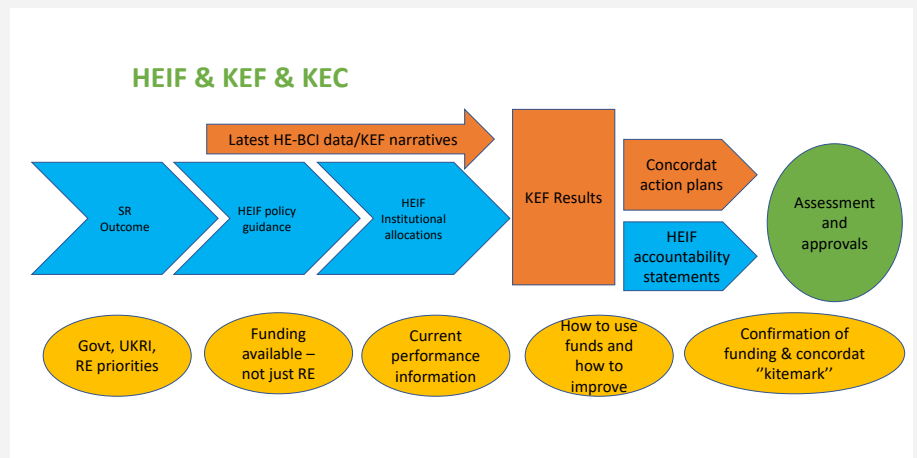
HEIF & KEF & KEC

Latest HE-BCI data/KEF narratives

SR Outcome

HEIF policy guidance

HEIF Institutional allocations

KEF Results

Concordat action plans

HEIF accountability statements

Assessment and approvals

Govt, UKRI, RE priorities

Funding available – not just RE

Current performance information

How to use funds and how to improve

Confirmation of funding & concordat ''kitemark''